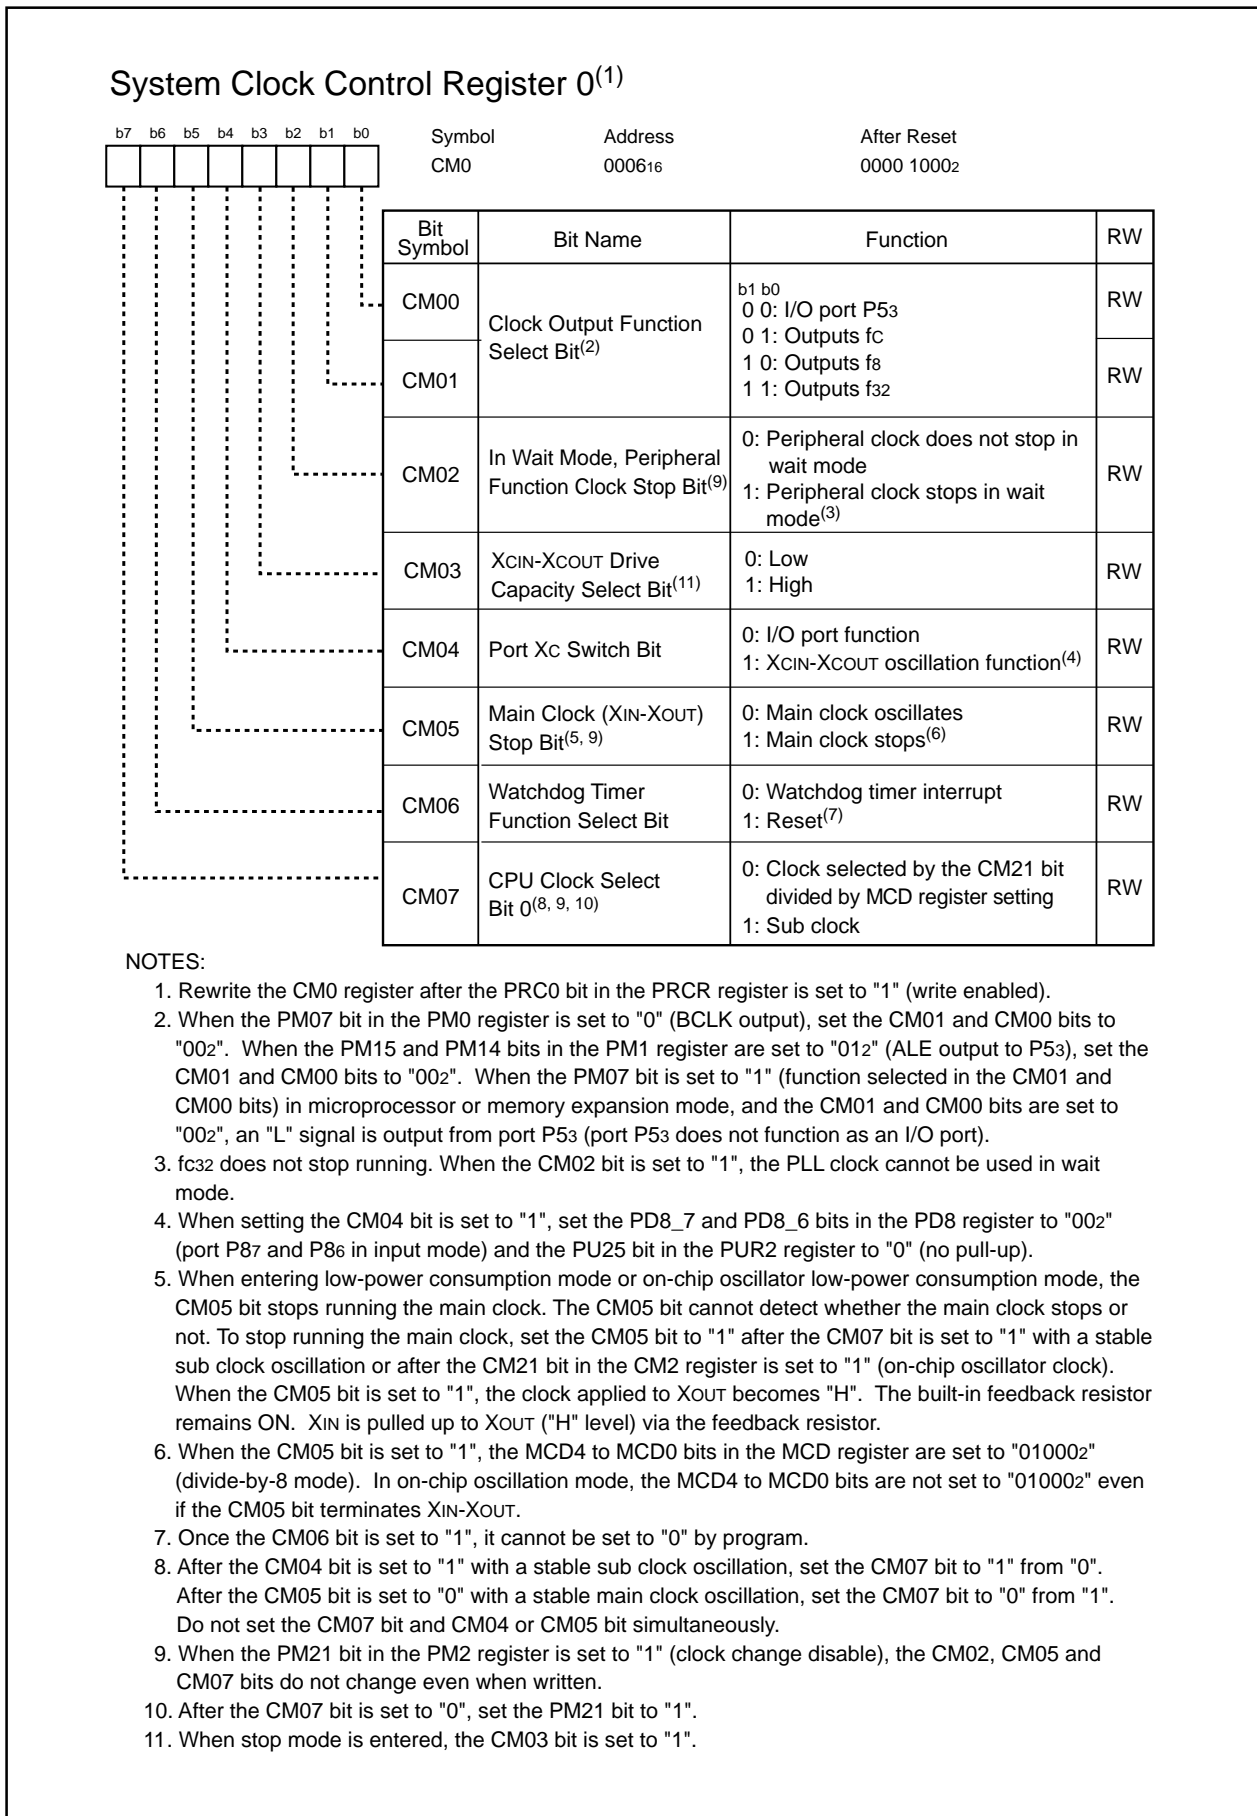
System Clock Control Register 0$^{(1)}$

b7 b6 b5 b4 b3 b2 b1 b0

| Symbol | Address | After Reset |
|---|---|---|
| CM0 | $0006_{16}$ | $0000\ 1000_2$ |

| Bit Symbol | Bit Name | Function | RW |
|---|---|---|---|
| CM00 | Clock Output Function Select Bit$^{(2)}$ | b1 b0<br>0 0: I/O port $P5_3$<br>0 1: Outputs fC<br>1 0: Outputs $f_8$<br>1 1: Outputs $f_{32}$ | RW |
| CM01 | | | RW |
| CM02 | In Wait Mode, Peripheral Function Clock Stop Bit$^{(9)}$ | 0: Peripheral clock does not stop in wait mode<br>1: Peripheral clock stops in wait mode$^{(3)}$ | RW |
| CM03 | XCIN-XCOUT Drive Capacity Select Bit$^{(11)}$ | 0: Low<br>1: High | RW |
| CM04 | Port Xc Switch Bit | 0: I/O port function<br>1: XCIN-XCOUT oscillation function$^{(4)}$ | RW |
| CM05 | Main Clock (XIN-XOUT) Stop Bit$^{(5, 9)}$ | 0: Main clock oscillates<br>1: Main clock stops$^{(6)}$ | RW |
| CM06 | Watchdog Timer Function Select Bit | 0: Watchdog timer interrupt<br>1: Reset$^{(7)}$ | RW |
| CM07 | CPU Clock Select Bit 0$^{(8, 9, 10)}$ | 0: Clock selected by the CM21 bit divided by MCD register setting<br>1: Sub clock | RW |

NOTES:
1. Rewrite the CM0 register after the PRC0 bit in the PRCR register is set to "1" (write enabled).
2. When the PM07 bit in the PM0 register is set to "0" (BCLK output), set the CM01 and CM00 bits to "$00_2$". When the PM15 and PM14 bits in the PM1 register are set to "$01_2$" (ALE output to $P5_3$), set the CM01 and CM00 bits to "$00_2$". When the PM07 bit is set to "1" (function selected in the CM01 and CM00 bits) in microprocessor or memory expansion mode, and the CM01 and CM00 bits are set to "$00_2$", an "L" signal is output from port $P5_3$ (port $P5_3$ does not function as an I/O port).
3. $fc_{32}$ does not stop running. When the CM02 bit is set to "1", the PLL clock cannot be used in wait mode.
4. When setting the CM04 bit is set to "1", set the PD8_7 and PD8_6 bits in the PD8 register to "$00_2$" (port $P8_7$ and $P8_6$ in input mode) and the PU25 bit in the PUR2 register to "0" (no pull-up).
5. When entering low-power consumption mode or on-chip oscillator low-power consumption mode, the CM05 bit stops running the main clock. The CM05 bit cannot detect whether the main clock stops or not. To stop running the main clock, set the CM05 bit to "1" after the CM07 bit is set to "1" with a stable sub clock oscillation or after the CM21 bit in the CM2 register is set to "1" (on-chip oscillator clock). When the CM05 bit is set to "1", the clock applied to XOUT becomes "H". The built-in feedback resistor remains ON. XIN is pulled up to XOUT ("H" level) via the feedback resistor.
6. When the CM05 bit is set to "1", the MCD4 to MCD0 bits in the MCD register are set to "$01000_2$" (divide-by-8 mode). In on-chip oscillation mode, the MCD4 to MCD0 bits are not set to "$01000_2$" even if the CM05 bit terminates XIN-XOUT.
7. Once the CM06 bit is set to "1", it cannot be set to "0" by program.
8. After the CM04 bit is set to "1" with a stable sub clock oscillation, set the CM07 bit to "1" from "0". After the CM05 bit is set to "0" with a stable main clock oscillation, set the CM07 bit to "0" from "1". Do not set the CM07 bit and CM04 or CM05 bit simultaneously.
9. When the PM21 bit in the PM2 register is set to "1" (clock change disable), the CM02, CM05 and CM07 bits do not change even when written.
10. After the CM07 bit is set to "0", set the PM21 bit to "1".
11. When stop mode is entered, the CM03 bit is set to "1".